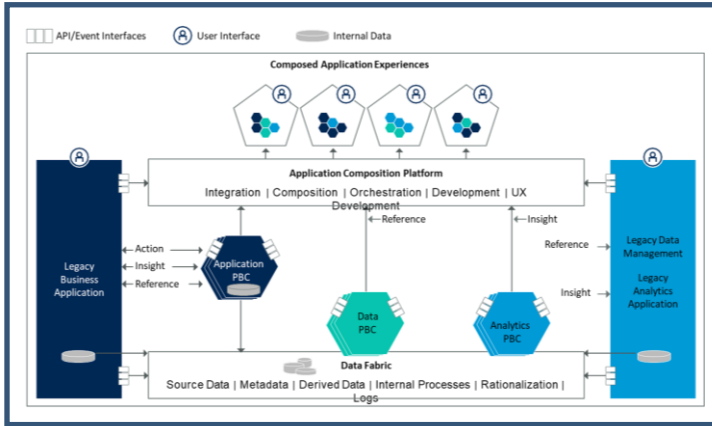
API/Event Interfaces
User Interface
Internal Data

Composed Application Experiences

Application Composition Platform
Integration | Composition | Orchestration | Development | UX Development

Reference
Insight

Legacy Business Application

Action
Insight
Reference

Application PBC

Data PBC

Analytics PBC

Reference
Insight

Legacy Data Management
Legacy Analytics Application

Data Fabric
Source Data | Metadata | Derived Data | Internal Processes | Rationalization | Logs